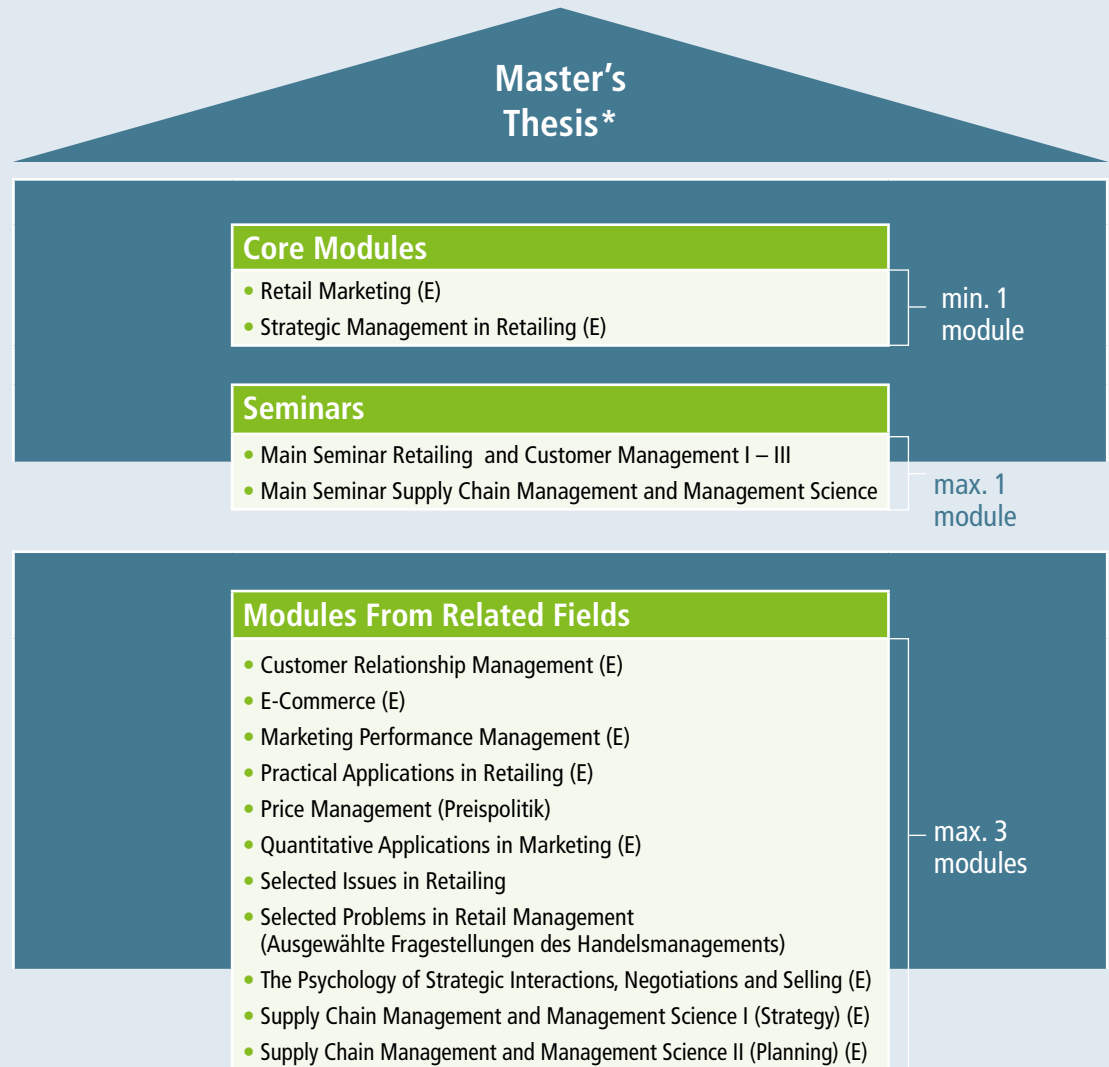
Master's Thesis*

Core Modules
• Retail Marketing (E)
• Strategic Management in Retailing (E)

min. 1 module

Seminars
• Main Seminar Retailing and Customer Management I – III
• Main Seminar Supply Chain Management and Management Science

max. 1 module

Modules From Related Fields
• Customer Relationship Management (E)
• E-Commerce (E)
• Marketing Performance Management (E)
• Practical Applications in Retailing (E)
• Price Management (Preispolitik)
• Quantitative Applications in Marketing (E)
• Selected Issues in Retailing
• Selected Problems in Retail Management (Ausgewählte Fragestellungen des Handelsmanagements)
• The Psychology of Strategic Interactions, Negotiations and Selling (E)
• Supply Chain Management and Management Science I (Strategy) (E)
• Supply Chain Management and Management Science II (Planning) (E)

max. 3 modules